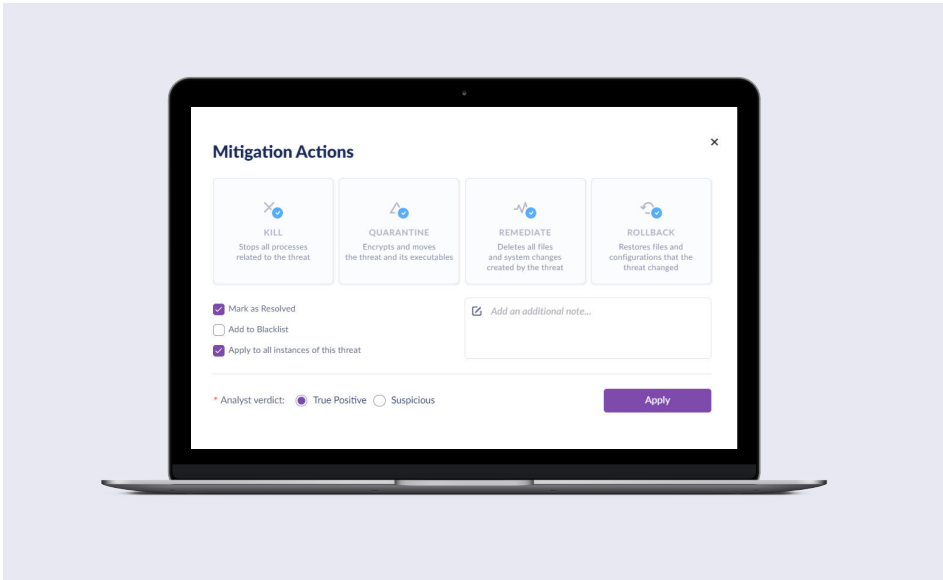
Mitigation Actions

×

KILL
Stops all processes related to the threat

QUARANTINE
Encrypts and moves the threat and its executables

REMEDIATE
Deletes all files and system changes created by the threat

ROLLBACK
Restores files and configurations that the threat changed

Mark as Resolved
Add to Blacklist
Apply to all instances of this threat

Add an additional note...

* Analyst verdict: True Positive Suspicious

Apply